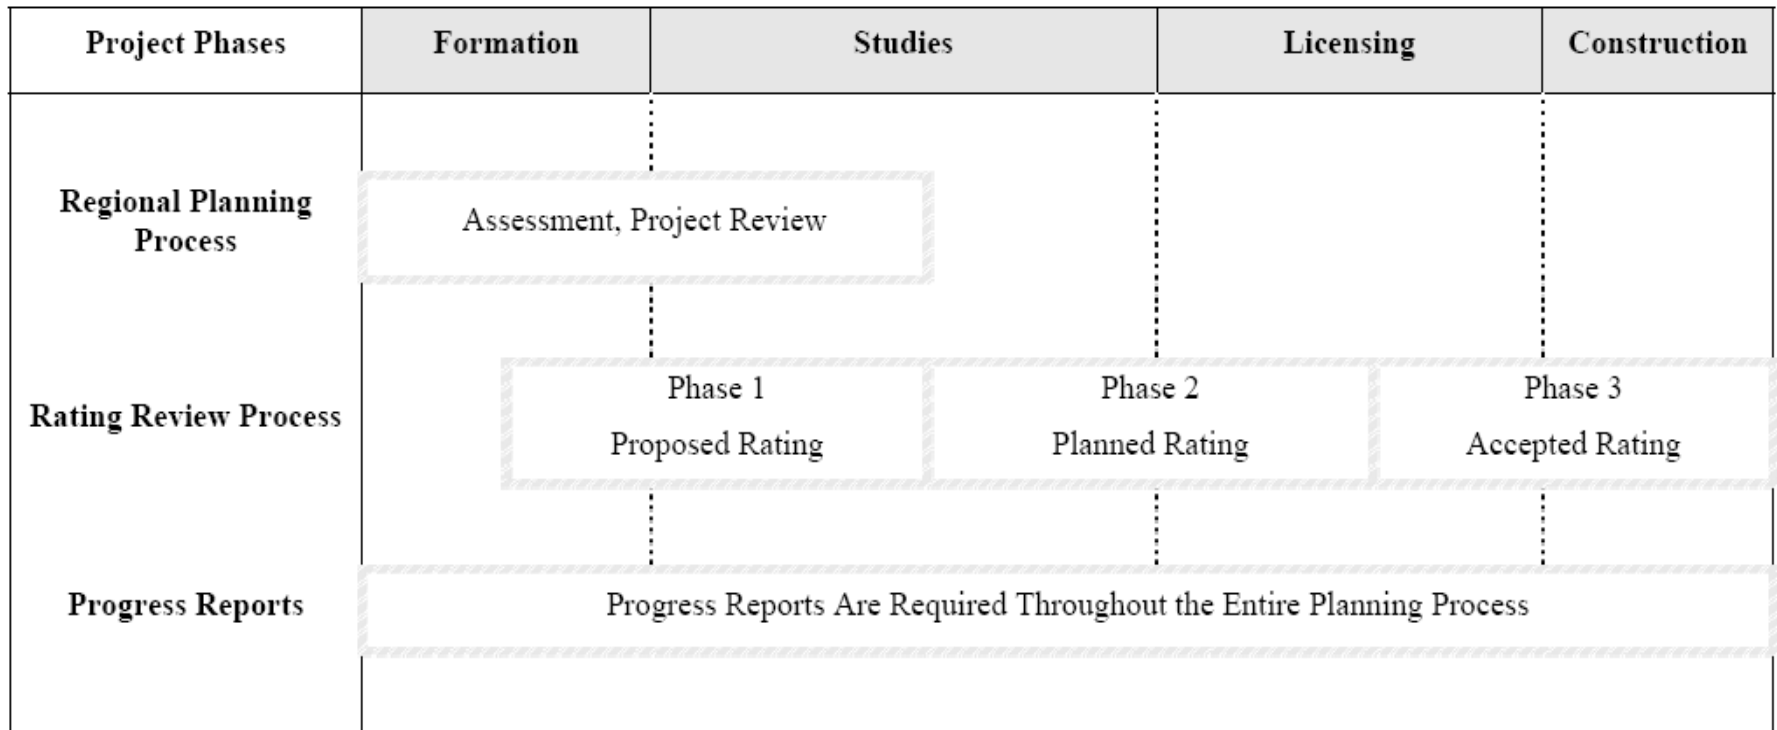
| Project Phases | Formation | Studies | Licensing | Construction |
|---|---|---|---|---|
| Regional Planning Process | Assessment, Project Review | | | |
| Rating Review Process | Phase 1 Proposed Rating | Phase 2 Planned Rating | Phase 3 Accepted Rating | |
| Progress Reports | Progress Reports Are Required Throughout the Entire Planning Process | | | |